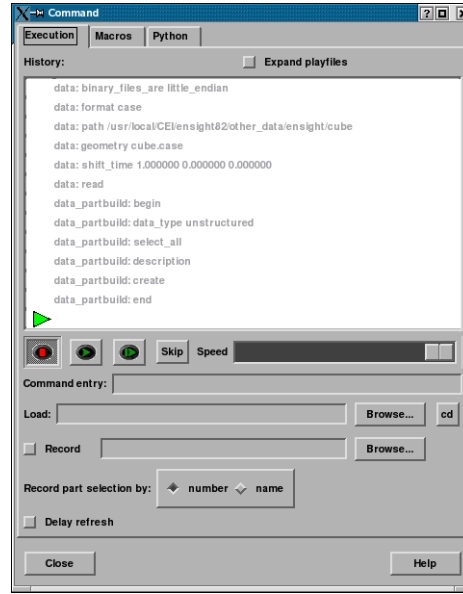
Command

? □

Execution Macros Python

History:

Expand playfiles

data: binary_files_are little_endian
data: format case
data: path /usr/local/CEI/ensight82/other_data/ensight/cube
data: geometry cube.case
data: shift_time 1.000000 0.000000 0.000000
data: read
data_partbuild: begin
data_partbuild: data_type unstructured
data_partbuild: select_all
data_partbuild: description
data_partbuild: create
data_partbuild: end

Skip Speed

Command entry:

Load: Browse... cd

Record Browse...

Record part selection by: number name

Delay refresh

Close Help